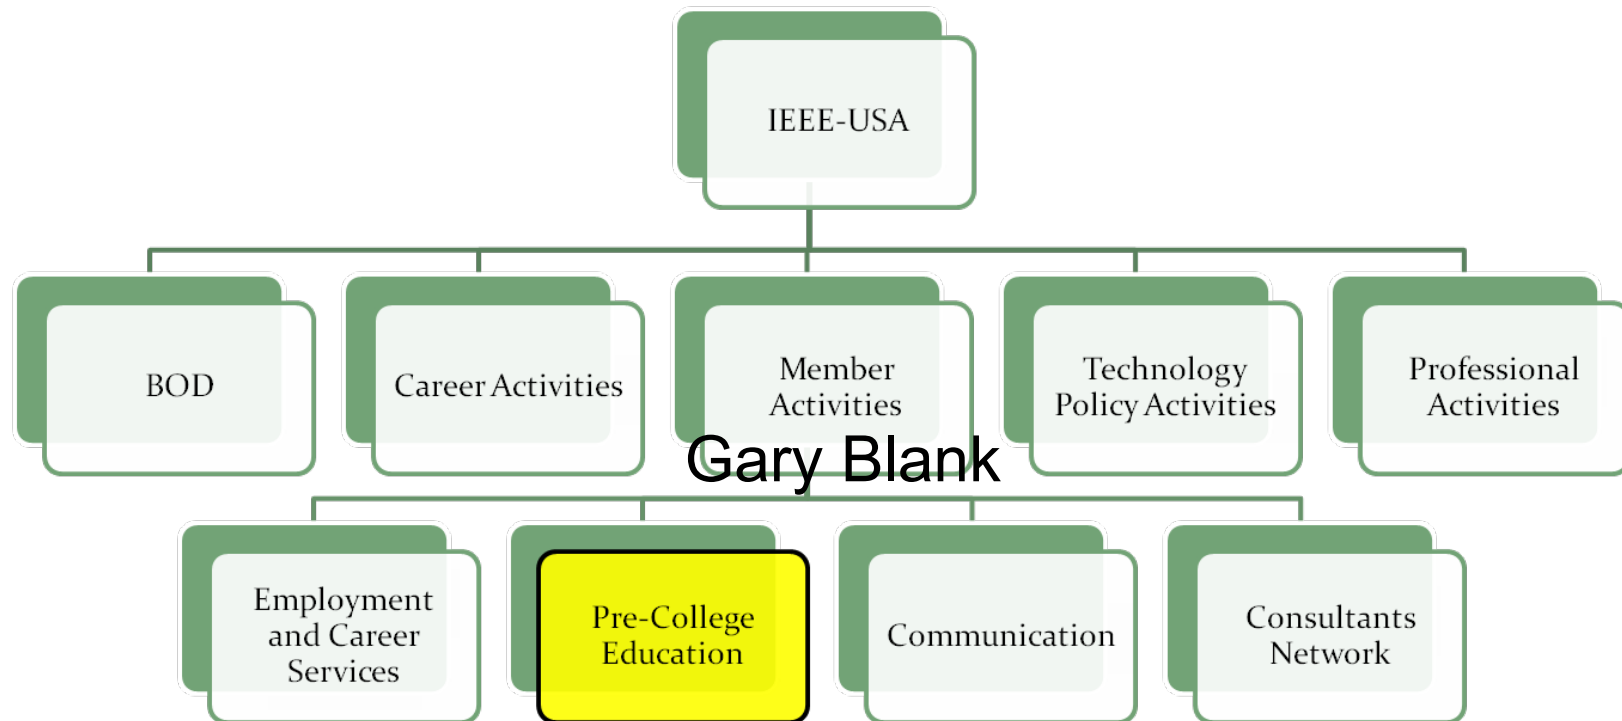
IEEE-USA

BOD

Career Activities

Member Activities

Technology Policy Activities

Professional Activities

Gary Blank

Employment and Career Services

Pre-College Education

Communication

Consultants Network